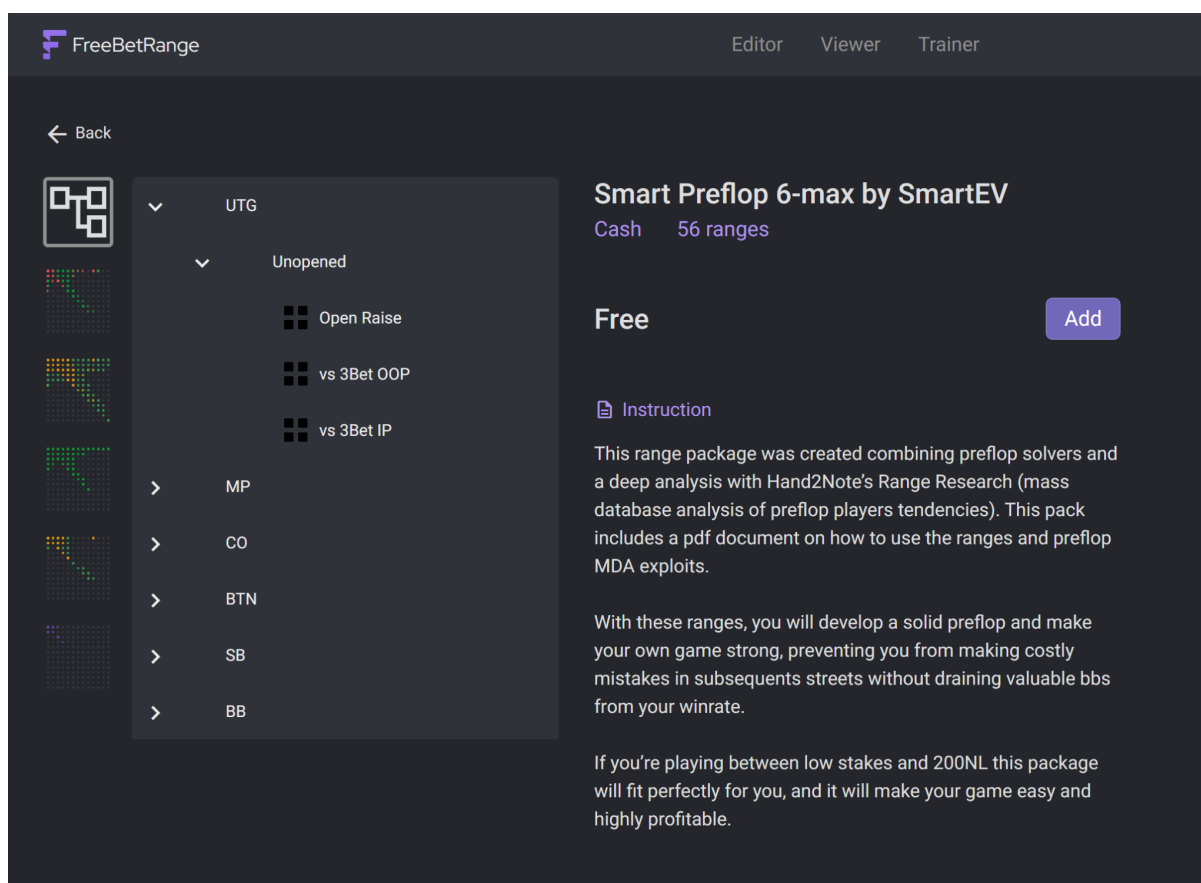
FreeBetRange

Editor Viewer Trainer

Back

UTG

Unopened

Open Raise

vs 3Bet OOP

vs 3Bet IP

MP

CO

BTN

SB

BB

Smart Preflop 6-max by SmartEV

Cash 56 ranges

Free

Add

Instruction

This range package was created combining preflop solvers and a deep analysis with Hand2Note's Range Research (mass database analysis of preflop players tendencies). This pack includes a pdf document on how to use the ranges and preflop MDA exploits.

With these ranges, you will develop a solid preflop and make your own game strong, preventing you from making costly mistakes in subsequents streets without draining valuable bbs from your winrate.

If you're playing between low stakes and 200NL this package will fit perfectly for you, and it will make your game easy and highly profitable.